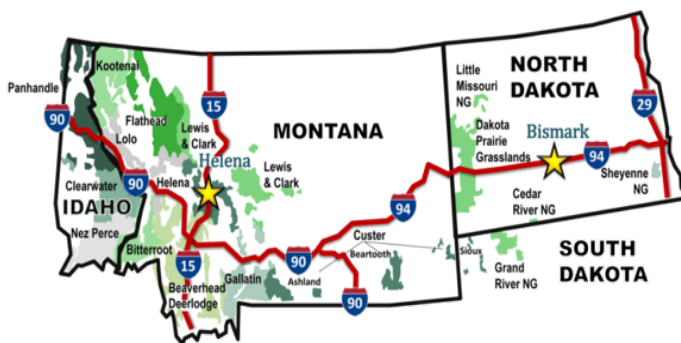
Panhandle
90
Kootenai
Flathead
Lolo
Lewis & Clark
15
Helena
MONTANA
Lewis & Clark
90
Helena
Clearwater
IDAHO
Nez Perce
Bitterroot
15
Beaverhead Deerlodge
Gallatin
90
Ashland
Custer
Beartooth
94
90
Sioux
Little Missouri NG
NORTH DAKOTA
29
Dakota Prairie Grasslands
Bismark
94
Sheyenne NG
Cedar River NG
SOUTH DAKOTA
Grand River NG